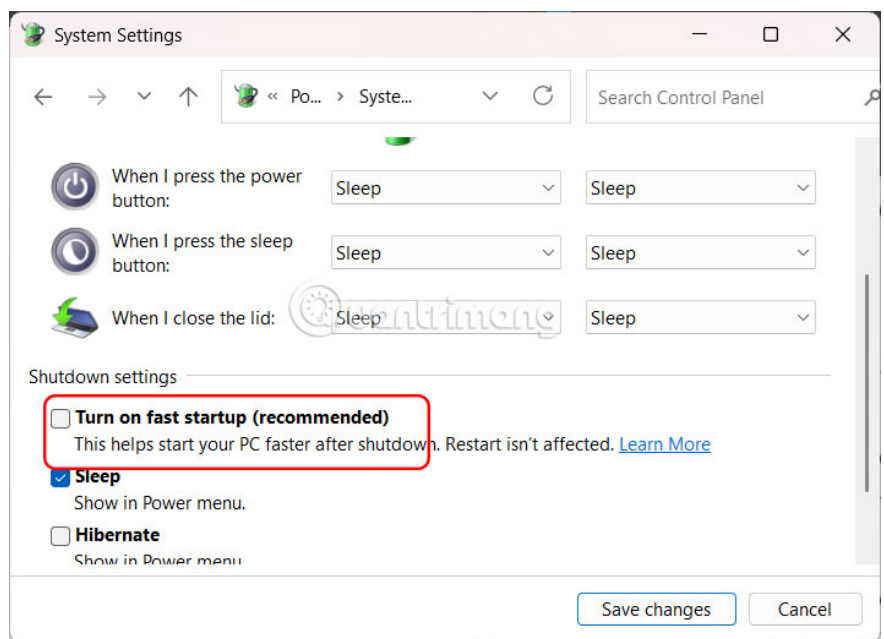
System Settings

« Po... › Syste...

Search Control Panel

When I press the power button:
Sleep
Sleep

When I press the sleep button:
Sleep
Sleep

When I close the lid:
Sleep
Sleep

quantrimang

Shutdown settings

Turn on fast startup (recommended)
This helps start your PC faster after shutdown. Restart isn't affected. Learn More

Sleep
Show in Power menu.

Hibernate
Show in Power menu.

Save changes
Cancel